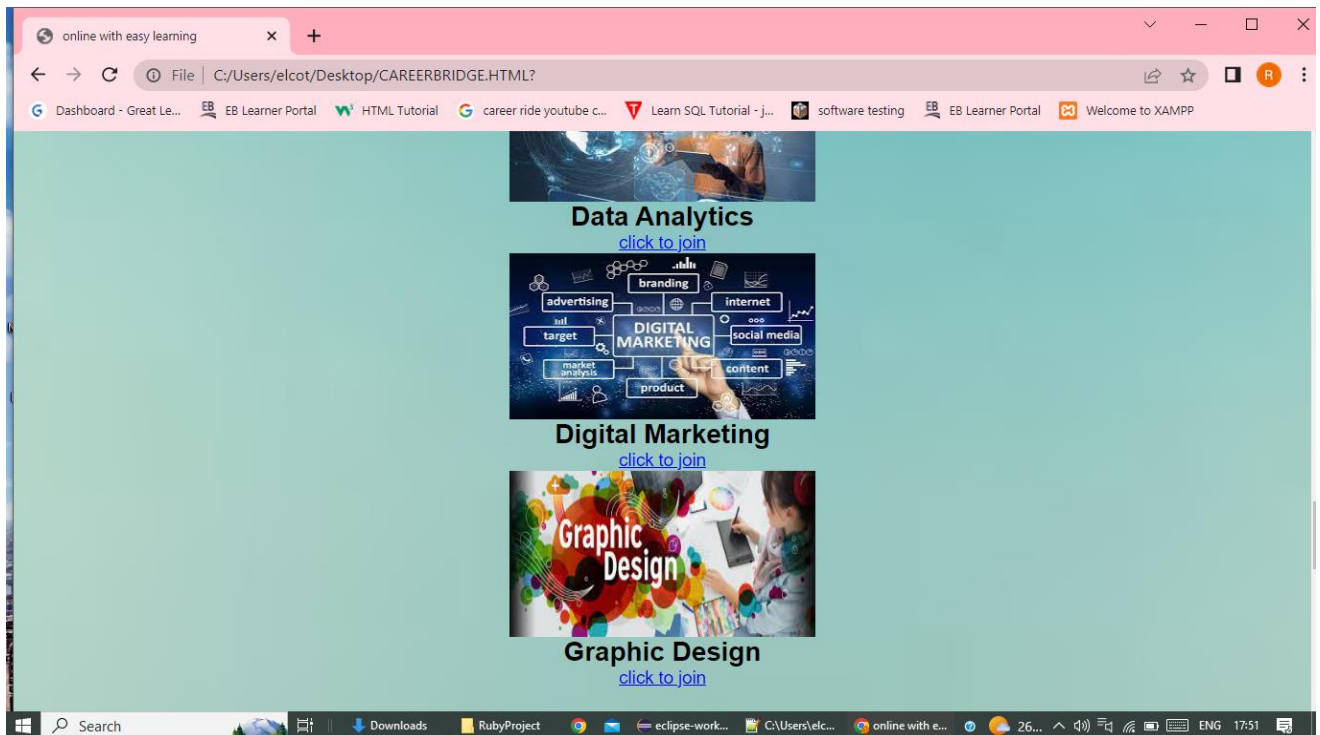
online with easy learning ×
+
File | C:/Users/elcot/Desktop/CAREERBRIDGE.HTML?
R
Dashboard - Great Le... EB Learner Portal HTML Tutorial career ride youtube c... Learn SQL Tutorial - j... software testing EB Learner Portal Welcome to XAMPP

Data Analytics
click to join

branding
advertising
internet
target
DIGITAL MARKETING
social media
market analysis
content
product

Digital Marketing
click to join

Graphic Design

Graphic Design
click to join

Search
Downloads
RubyProject
eclipse-work...
C:\Users\elc...
online with e...
26...
ENG 17:51